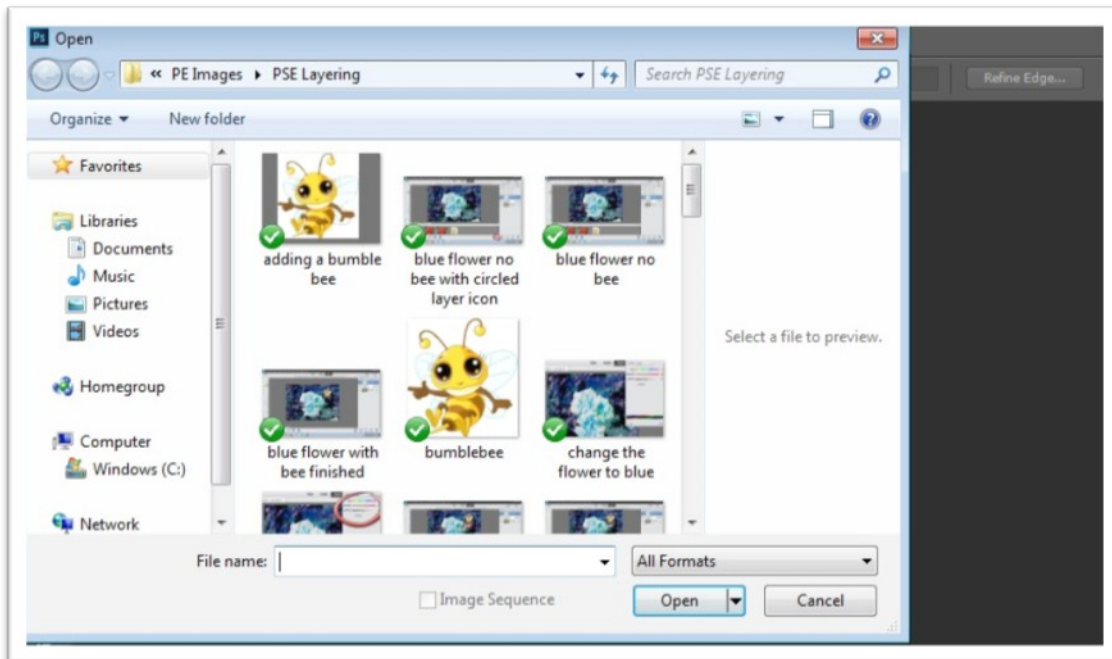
Ps Open

« PE Images ▸ PSE Layering

Search PSE Layering

Refine Edge...

Organize ▾

New folder

Favorites

Libraries

Documents

Music

Pictures

Videos

Homegroup

Computer

Windows (C:)

Network

adding a bumble bee

blue flower no bee with circled layer icon

blue flower no bee

blue flower with bee finished

bumblebee

change the flower to blue

Select a file to preview.

File name:

All Formats

Image Sequence

Open

Cancel